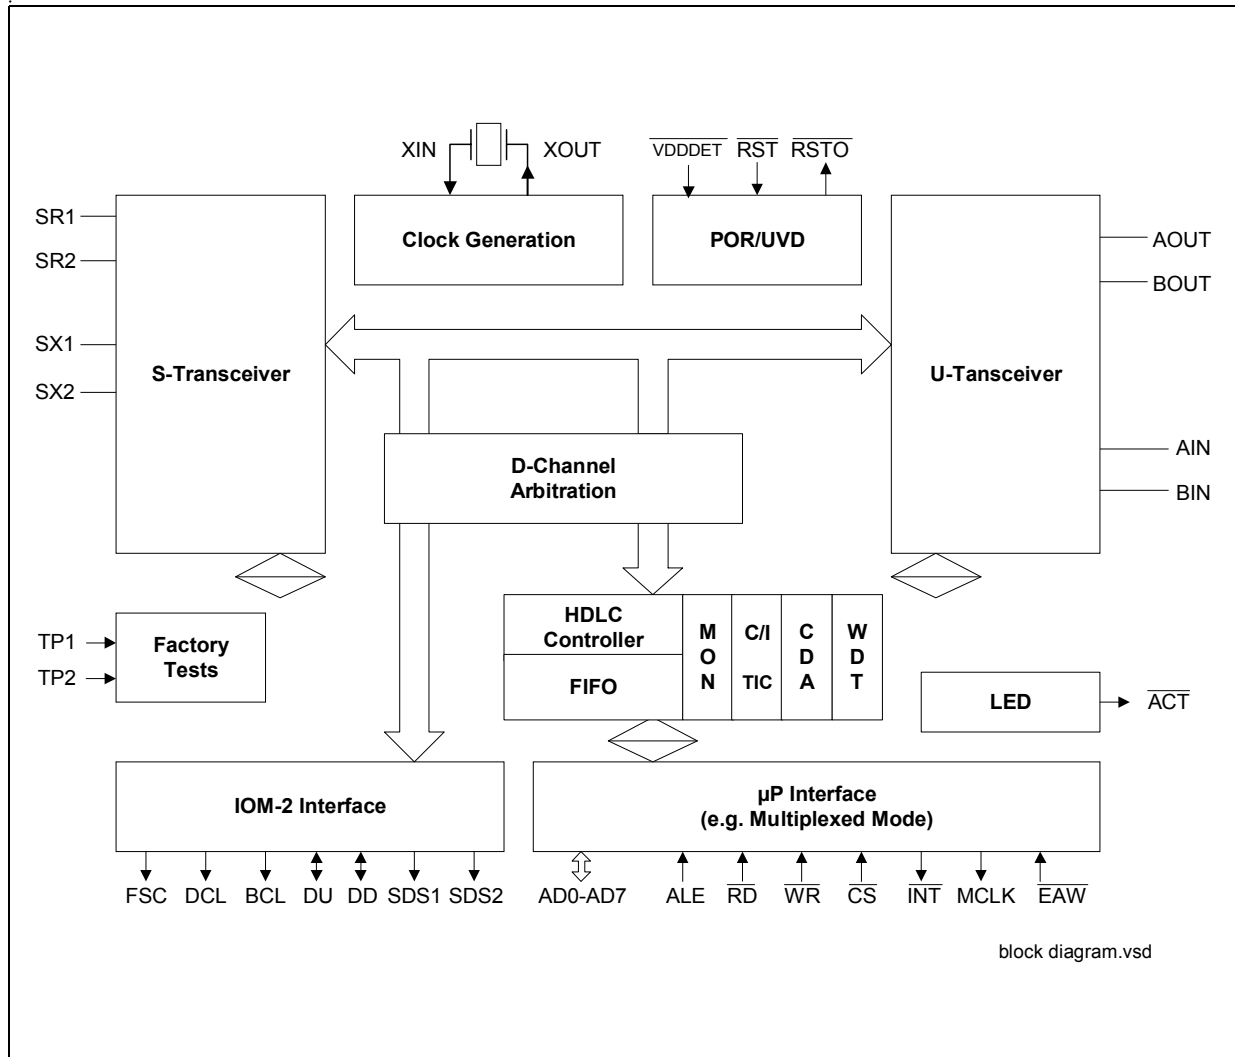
XIN
XOUT
$\overline{VDDDET}$
$\overline{RST}$
$\overline{RSTO}$

SR1
SR2
SX1
SX2

Clock Generation

POR/UVD

AOUT
BOUT

S-Transceiver

U-Tansceiver

AIN
BIN

D-Channel Arbitration

TP1
TP2

Factory Tests

HDLC Controller

FIFO

M O N

C/I TIC

C D A

W D T

LED

$\overline{ACT}$

IOM-2 Interface

µP Interface (e.g. Multiplexed Mode)

FSC DCL BCL DU DD SDS1 SDS2

AD0-AD7 ALE $\overline{RD}$ $\overline{WR}$ $\overline{CS}$ $\overline{INT}$ MCLK $\overline{EAW}$

block diagram.vsd